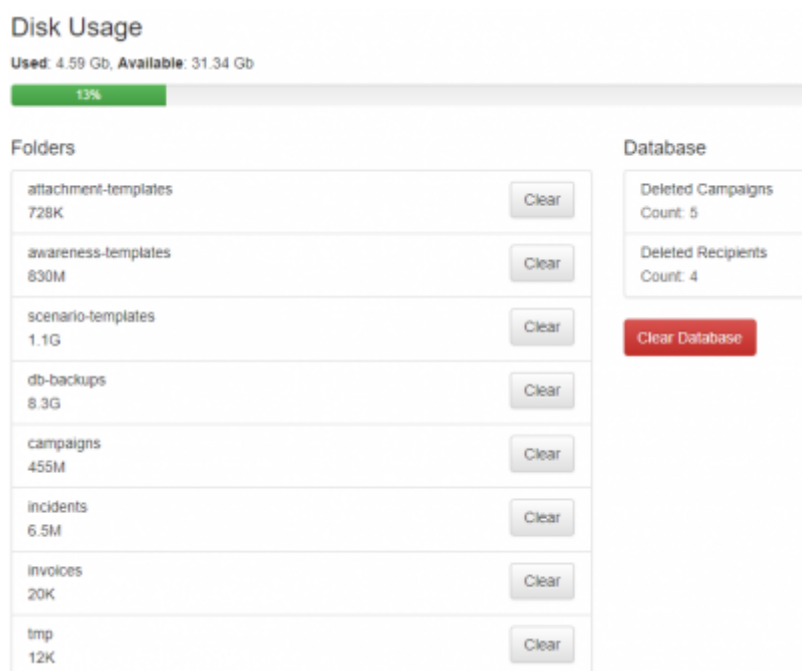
Disk Usage

**Used**: 4.59 Gb, **Available**: 31.34 Gb

13%

Folders

attachment-templates
728K
Clear

awareness-templates
830M
Clear

scenario-templates
1.1G
Clear

db-backups
8.3G
Clear

campaigns
455M
Clear

incidents
6.5M
Clear

invoices
20K
Clear

tmp
12K
Clear

Database

Deleted Campaigns
Count: 5

Deleted Recipients
Count: 4

Clear Database